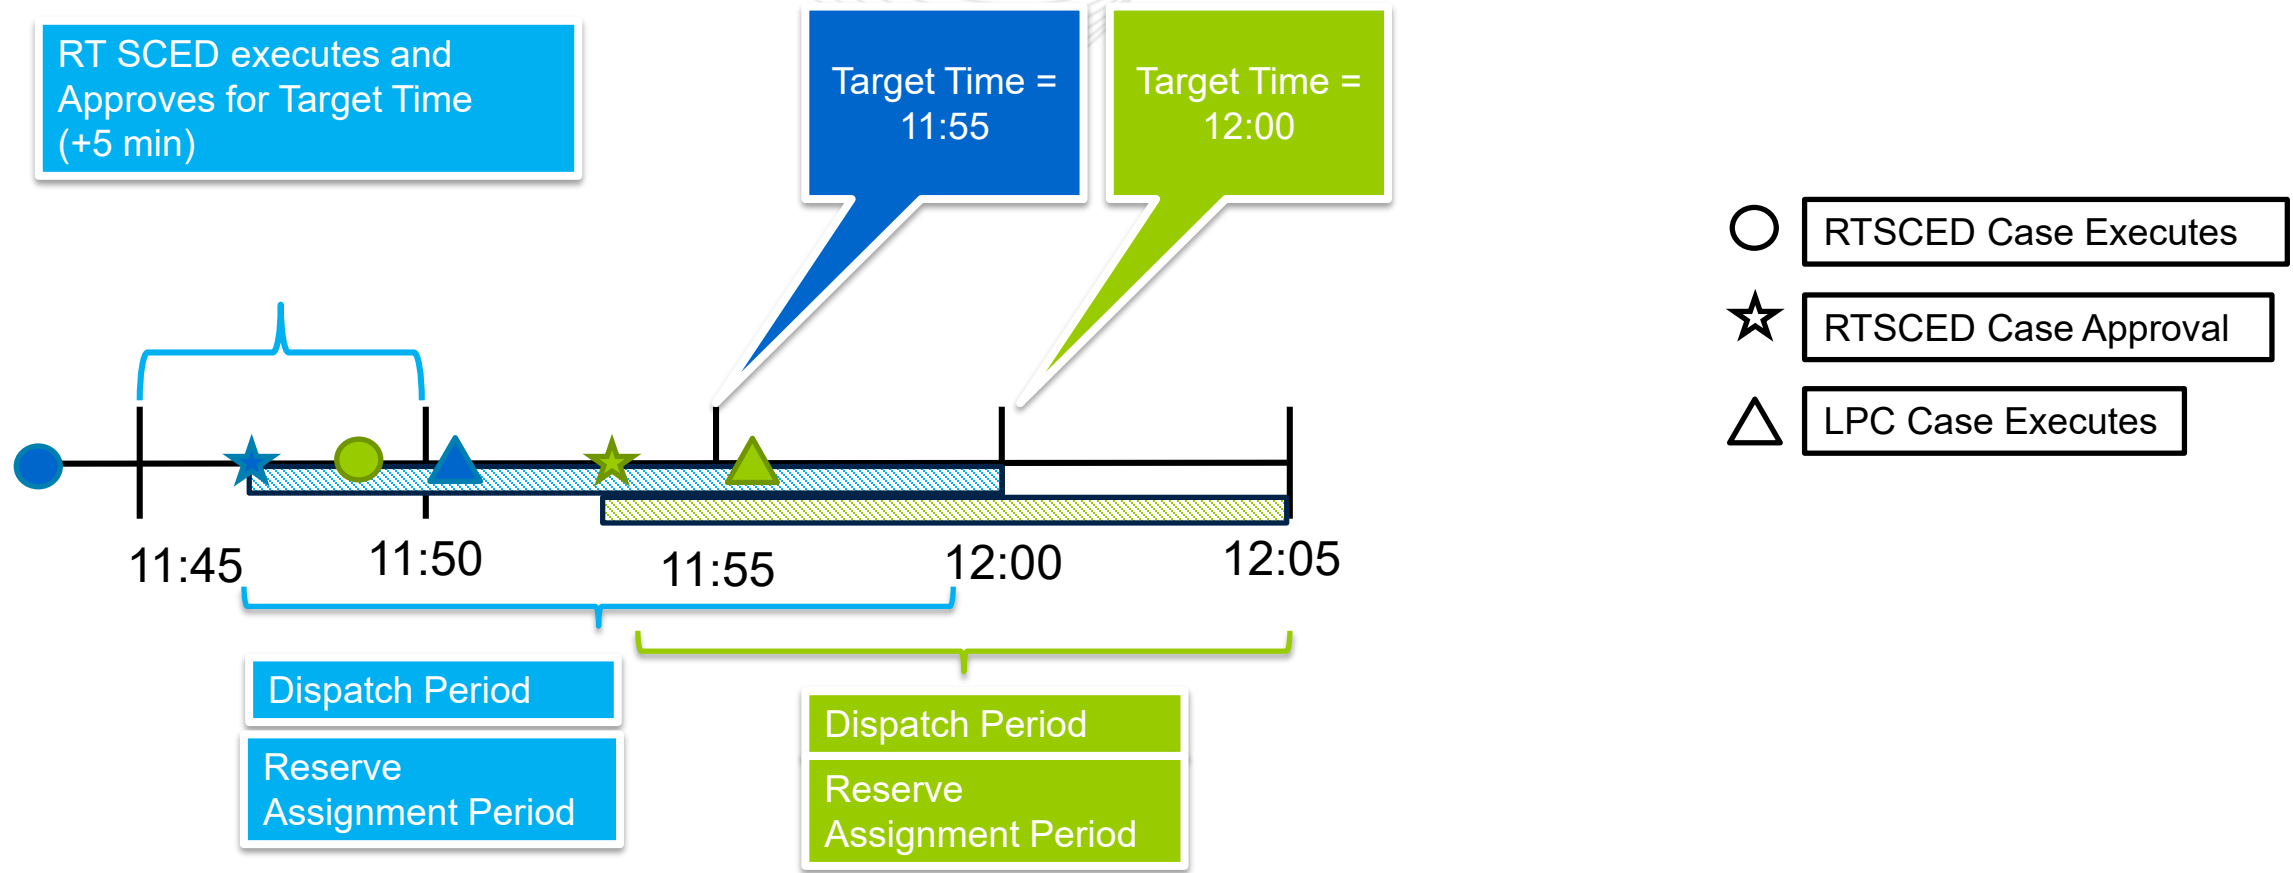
RT SCED executes and Approves for Target Time (+5 min)

Target Time = 11:55

Target Time = 12:00

RTSCED Case Executes

RTSCED Case Approval

LPC Case Executes

11:45

11:50

11:55

12:00

12:05

Dispatch Period

Reserve Assignment Period

Dispatch Period

Reserve Assignment Period